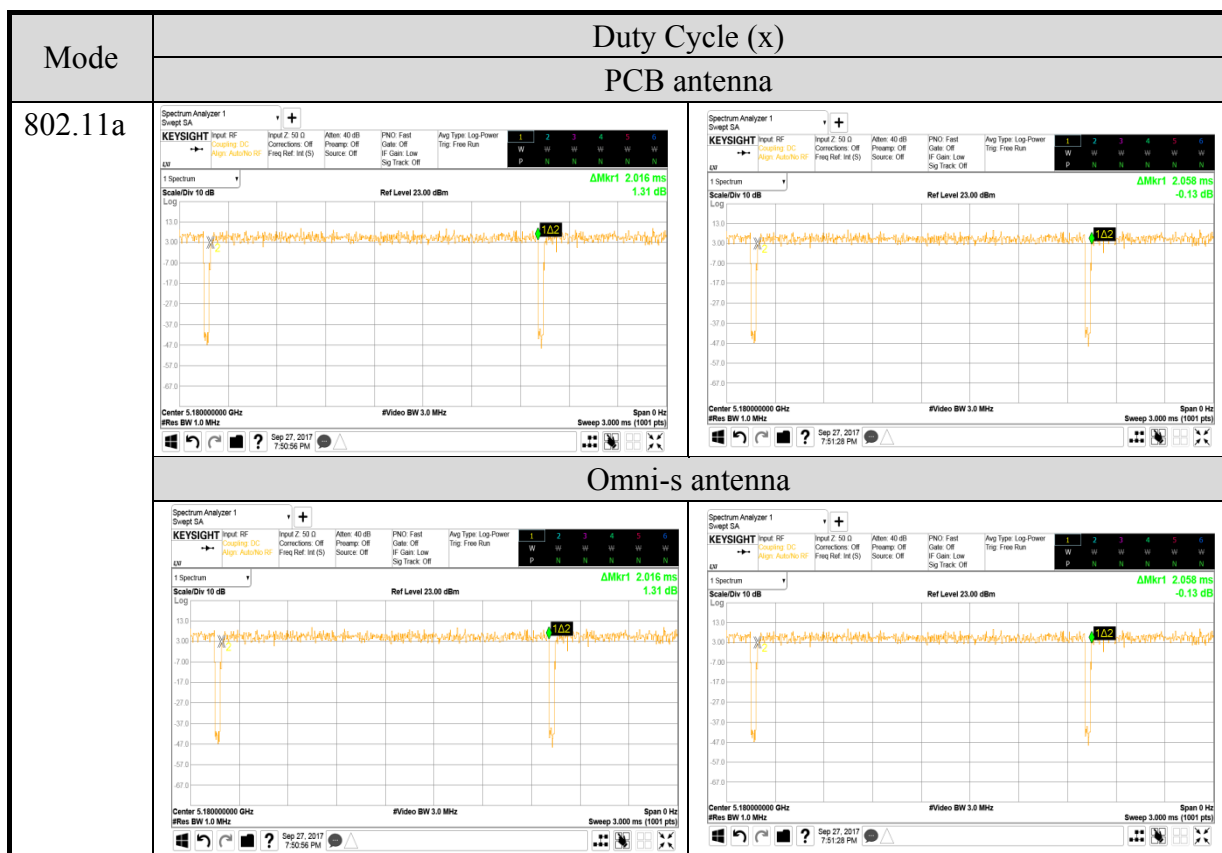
| Mode | Duty Cycle (x) | |
|---|---|---|
| | PCB antenna | |
| 802.11a | Spectrum Analyzer 1 Swept SA KEYSIGHT Input: RF Coupling: DC Align: Auto/No RF Input Z: 50 Ω Corrections: Off Freq Ref: Int (S) Atten: 40 dB Preamp: Off Source: Off PNO: Fast Gate: Off IF Gain: Low Sig Track: Off Avg Type: Log-Power Trig: Free Run 1 2 3 4 5 6 W W W W W W P N N N N N 1 Spectrum ΔMkr1 2.016 ms 1.31 dB Scale/Div 10 dB Ref Level 23.00 dBm Log 13.0 3.00 -7.00 -17.0 -27.0 -37.0 -47.0 -57.0 -67.0 1Δ2 Center 5.180000000 GHz #Res BW 1.0 MHz #Video BW 3.0 MHz Span 0 Hz Sweep 3.000 ms (1001 pts) Sep 27, 2017 7:50:56 PM | Spectrum Analyzer 1 Swept SA KEYSIGHT Input: RF Coupling: DC Align: Auto/No RF Input Z: 50 Ω Corrections: Off Freq Ref: Int (S) Atten: 40 dB Preamp: Off Source: Off PNO: Fast Gate: Off IF Gain: Low Sig Track: Off Avg Type: Log-Power Trig: Free Run 1 2 3 4 5 6 W W W W W W P N N N N N 1 Spectrum ΔMkr1 2.058 ms -0.13 dB Scale/Div 10 dB Ref Level 23.00 dBm Log 13.0 3.00 -7.00 -17.0 -27.0 -37.0 -47.0 -57.0 -67.0 1Δ2 Center 5.180000000 GHz #Res BW 1.0 MHz #Video BW 3.0 MHz Span 0 Hz Sweep 3.000 ms (1001 pts) Sep 27, 2017 7:51:28 PM |
| | Omni-s antenna | |
| | Spectrum Analyzer 1 Swept SA KEYSIGHT Input: RF Coupling: DC Align: Auto/No RF Input Z: 50 Ω Corrections: Off Freq Ref: Int (S) Atten: 40 dB Preamp: Off Source: Off PNO: Fast Gate: Off IF Gain: Low Sig Track: Off Avg Type: Log-Power Trig: Free Run 1 2 3 4 5 6 W W W W W W P N N N N N 1 Spectrum ΔMkr1 2.016 ms 1.31 dB Scale/Div 10 dB Ref Level 23.00 dBm Log 13.0 3.00 -7.00 -17.0 -27.0 -37.0 -47.0 -57.0 -67.0 1Δ2 Center 5.180000000 GHz #Res BW 1.0 MHz #Video BW 3.0 MHz Span 0 Hz Sweep 3.000 ms (1001 pts) Sep 27, 2017 7:50:56 PM | Spectrum Analyzer 1 Swept SA KEYSIGHT Input: RF Coupling: DC Align: Auto/No RF Input Z: 50 Ω Corrections: Off Freq Ref: Int (S) Atten: 40 dB Preamp: Off Source: Off PNO: Fast Gate: Off IF Gain: Low Sig Track: Off Avg Type: Log-Power Trig: Free Run 1 2 3 4 5 6 W W W W W W P N N N N N 1 Spectrum ΔMkr1 2.058 ms -0.13 dB Scale/Div 10 dB Ref Level 23.00 dBm Log 13.0 3.00 -7.00 -17.0 -27.0 -37.0 -47.0 -57.0 -67.0 1Δ2 Center 5.180000000 GHz #Res BW 1.0 MHz #Video BW 3.0 MHz Span 0 Hz Sweep 3.000 ms (1001 pts) Sep 27, 2017 7:51:28 PM |